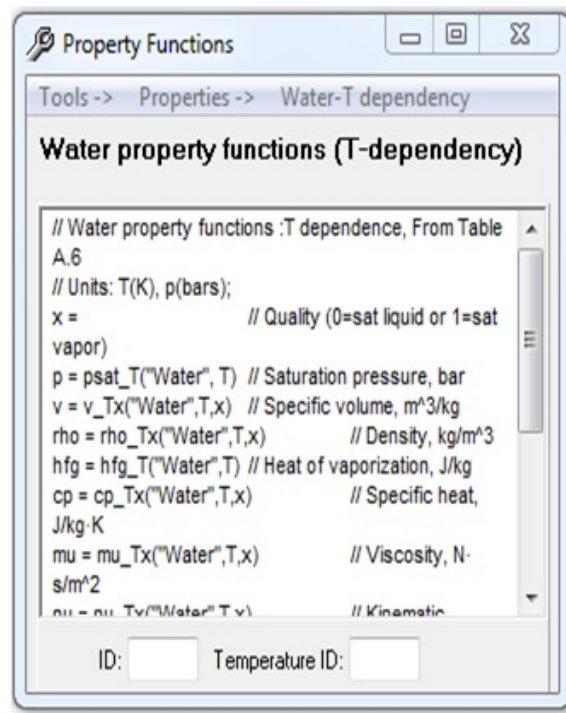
Property Functions

Tools -> Properties -> Water-T dependency

Water property functions (T-dependency)

// Water property functions :T dependence, From Table A.6
// Units: T(K), p(bars);
x = // Quality (0=sat liquid or 1=sat vapor)
p = psat_T("Water", T) // Saturation pressure, bar
v = v_Tx("Water",T,x) // Specific volume, m^3/kg
rho = rho_Tx("Water",T,x) // Density, kg/m^3
hfg = hfg_T("Water",T) // Heat of vaporization, J/kg
cp = cp_Tx("Water",T,x) // Specific heat, J/kg·K
mu = mu_Tx("Water",T,x) // Viscosity, N·s/m^2
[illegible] // Kinematic

ID: Temperature ID: